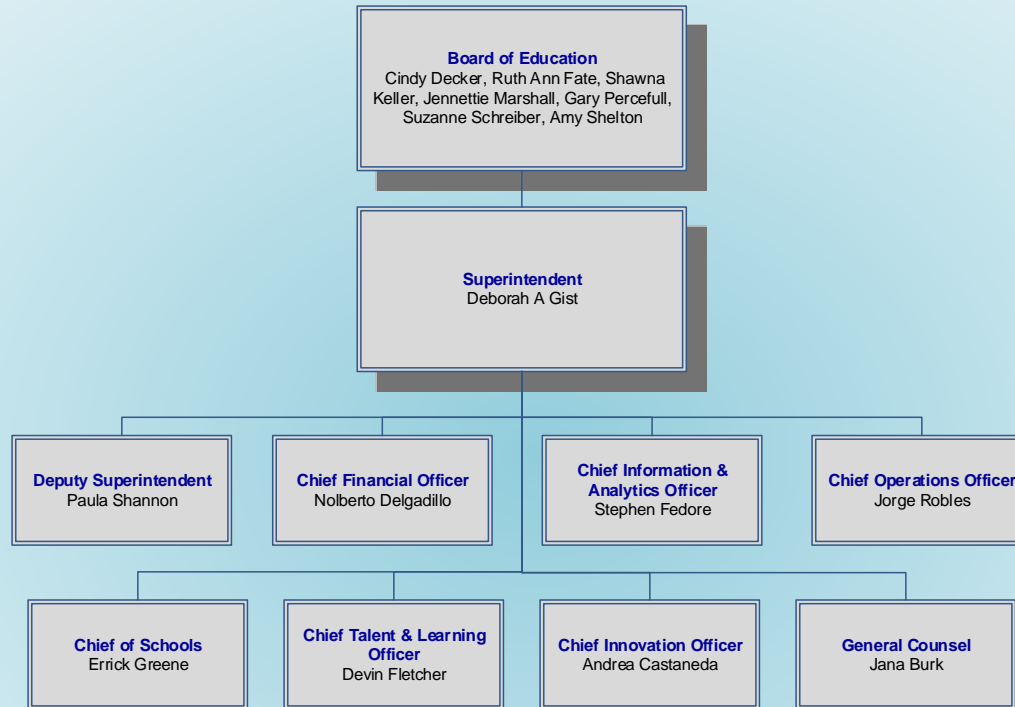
Board of Education
Cindy Decker, Ruth Ann Fate, Shawna Keller, Jennettie Marshall, Gary Percefull, Suzanne Schreiber, Amy Shelton

Superintendent
Deborah A Gist

Deputy Superintendent
Paula Shannon

Chief Financial Officer
Nolberto Delgadillo

Chief Information & Analytics Officer
Stephen Fedore

Chief Operations Officer
Jorge Robles

Chief of Schools
Errick Greene

Chief Talent & Learning Officer
Devin Fletcher

Chief Innovation Officer
Andrea Castaneda

General Counsel
Jana Burk